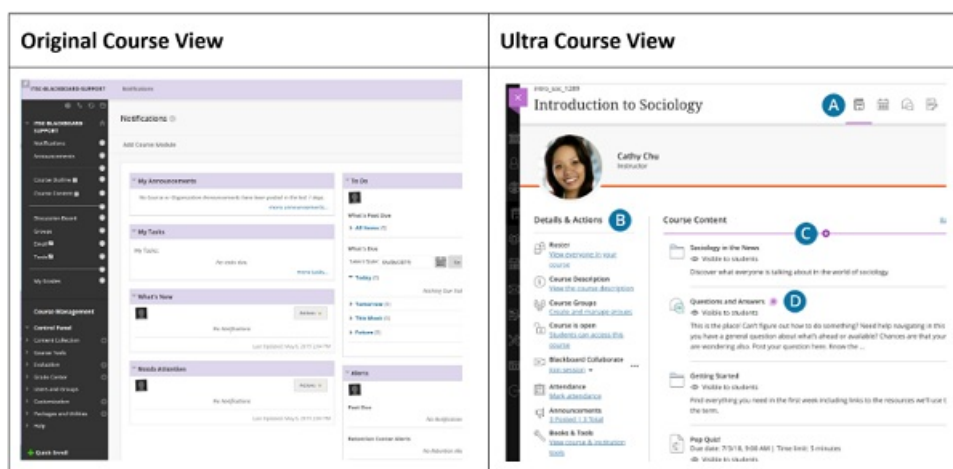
| Original Course View | Ultra Course View |
|---|---|
| | |

Notifications

Add Course Module

My Announcements

No Course or Organization Announcements have been posted in the last 7 days.

more announcements...

My Tasks

My Tasks:

No tasks due.

What's New

No Notifications

Needs Attention

No Notifications

To Do

What's Past Due

All Items (1)

What's Due

Today (1)

Tomorrow (0)

This Week (0)

Future (0)

Alerts

Past Due

Retention Course Alerts

Course Management

Control Panel

Content Collection

Course Tools

Evaluation

Grade Center

Users and Groups

Customization

Packages and Utilities

Help

Introduction to Sociology

A

Cathy Chu

Instructor

Details & Actions

B

Roster

View everyone in your course

Course Description

View the course description

Course Groups

Create and manage groups

Course is open

Students can access this course

Blackboard Collaborate

Join session

Attendance

Mark attendance

Announcements

Books & Tools

View course & institution tools

Course Content

C

Sociology in the News

Visible to students

Discover what everyone is talking about in the world of sociology.

Questions and Answers

D

Visible to students

This is the place! Can't figure out how to do something? Need help navigating in this course? Do you have a general question about what's ahead or available? Chances are that your classmates are wondering also. Post your question here. Know the ...

Getting Started

Visible to students

Find everything you need in the first week including links to the resources we'll use throughout the term.

Pop Quiz!

Due date: 7/3/18, 9:00 AM | Time limit: 5 minutes

Visible to students